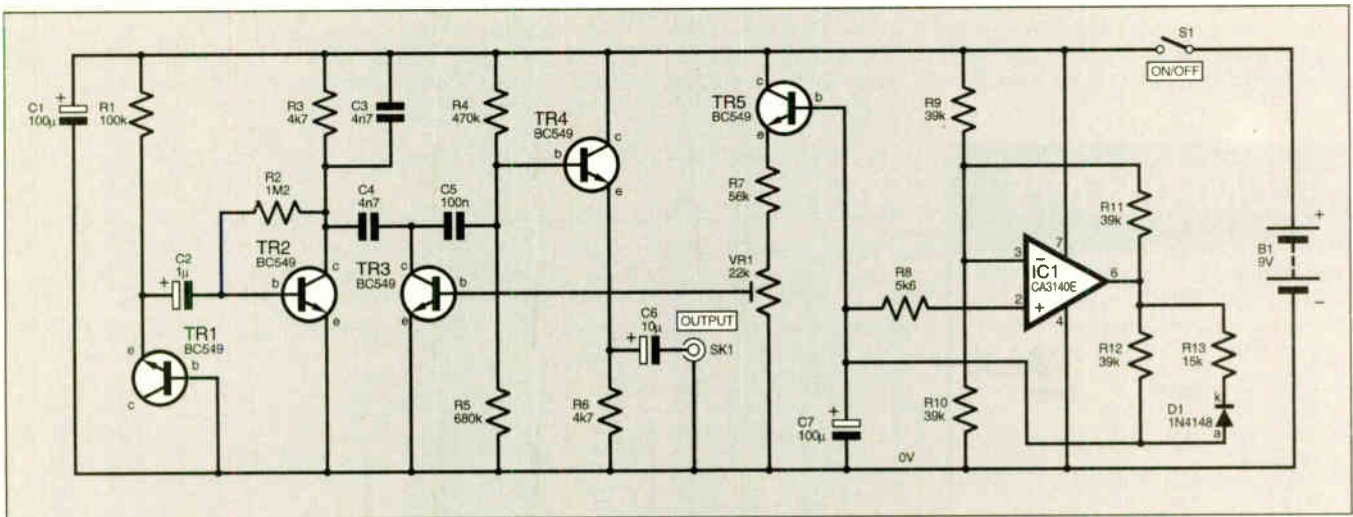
S1
ON/OFF
C1
100µ
R1
100k
R3
4k7
C3
4n7
R4
470k
TR4
BC549
TR5
BC549
R9
39k
R2
1M2
C4
4n7
C5
100n
R7
56k
R11
39k
C2
1µ
TR2
BC549
TR3
BC549
VR1
22k
R8
5k6
IC1
CA3140E
B1
9V
TR1
BC549
C6
10µ
OUTPUT
SK1
R12
39k
R13
15k
D1
1N4148
R5
680k
R6
4k7
C7
100µ
R10
39k
0V